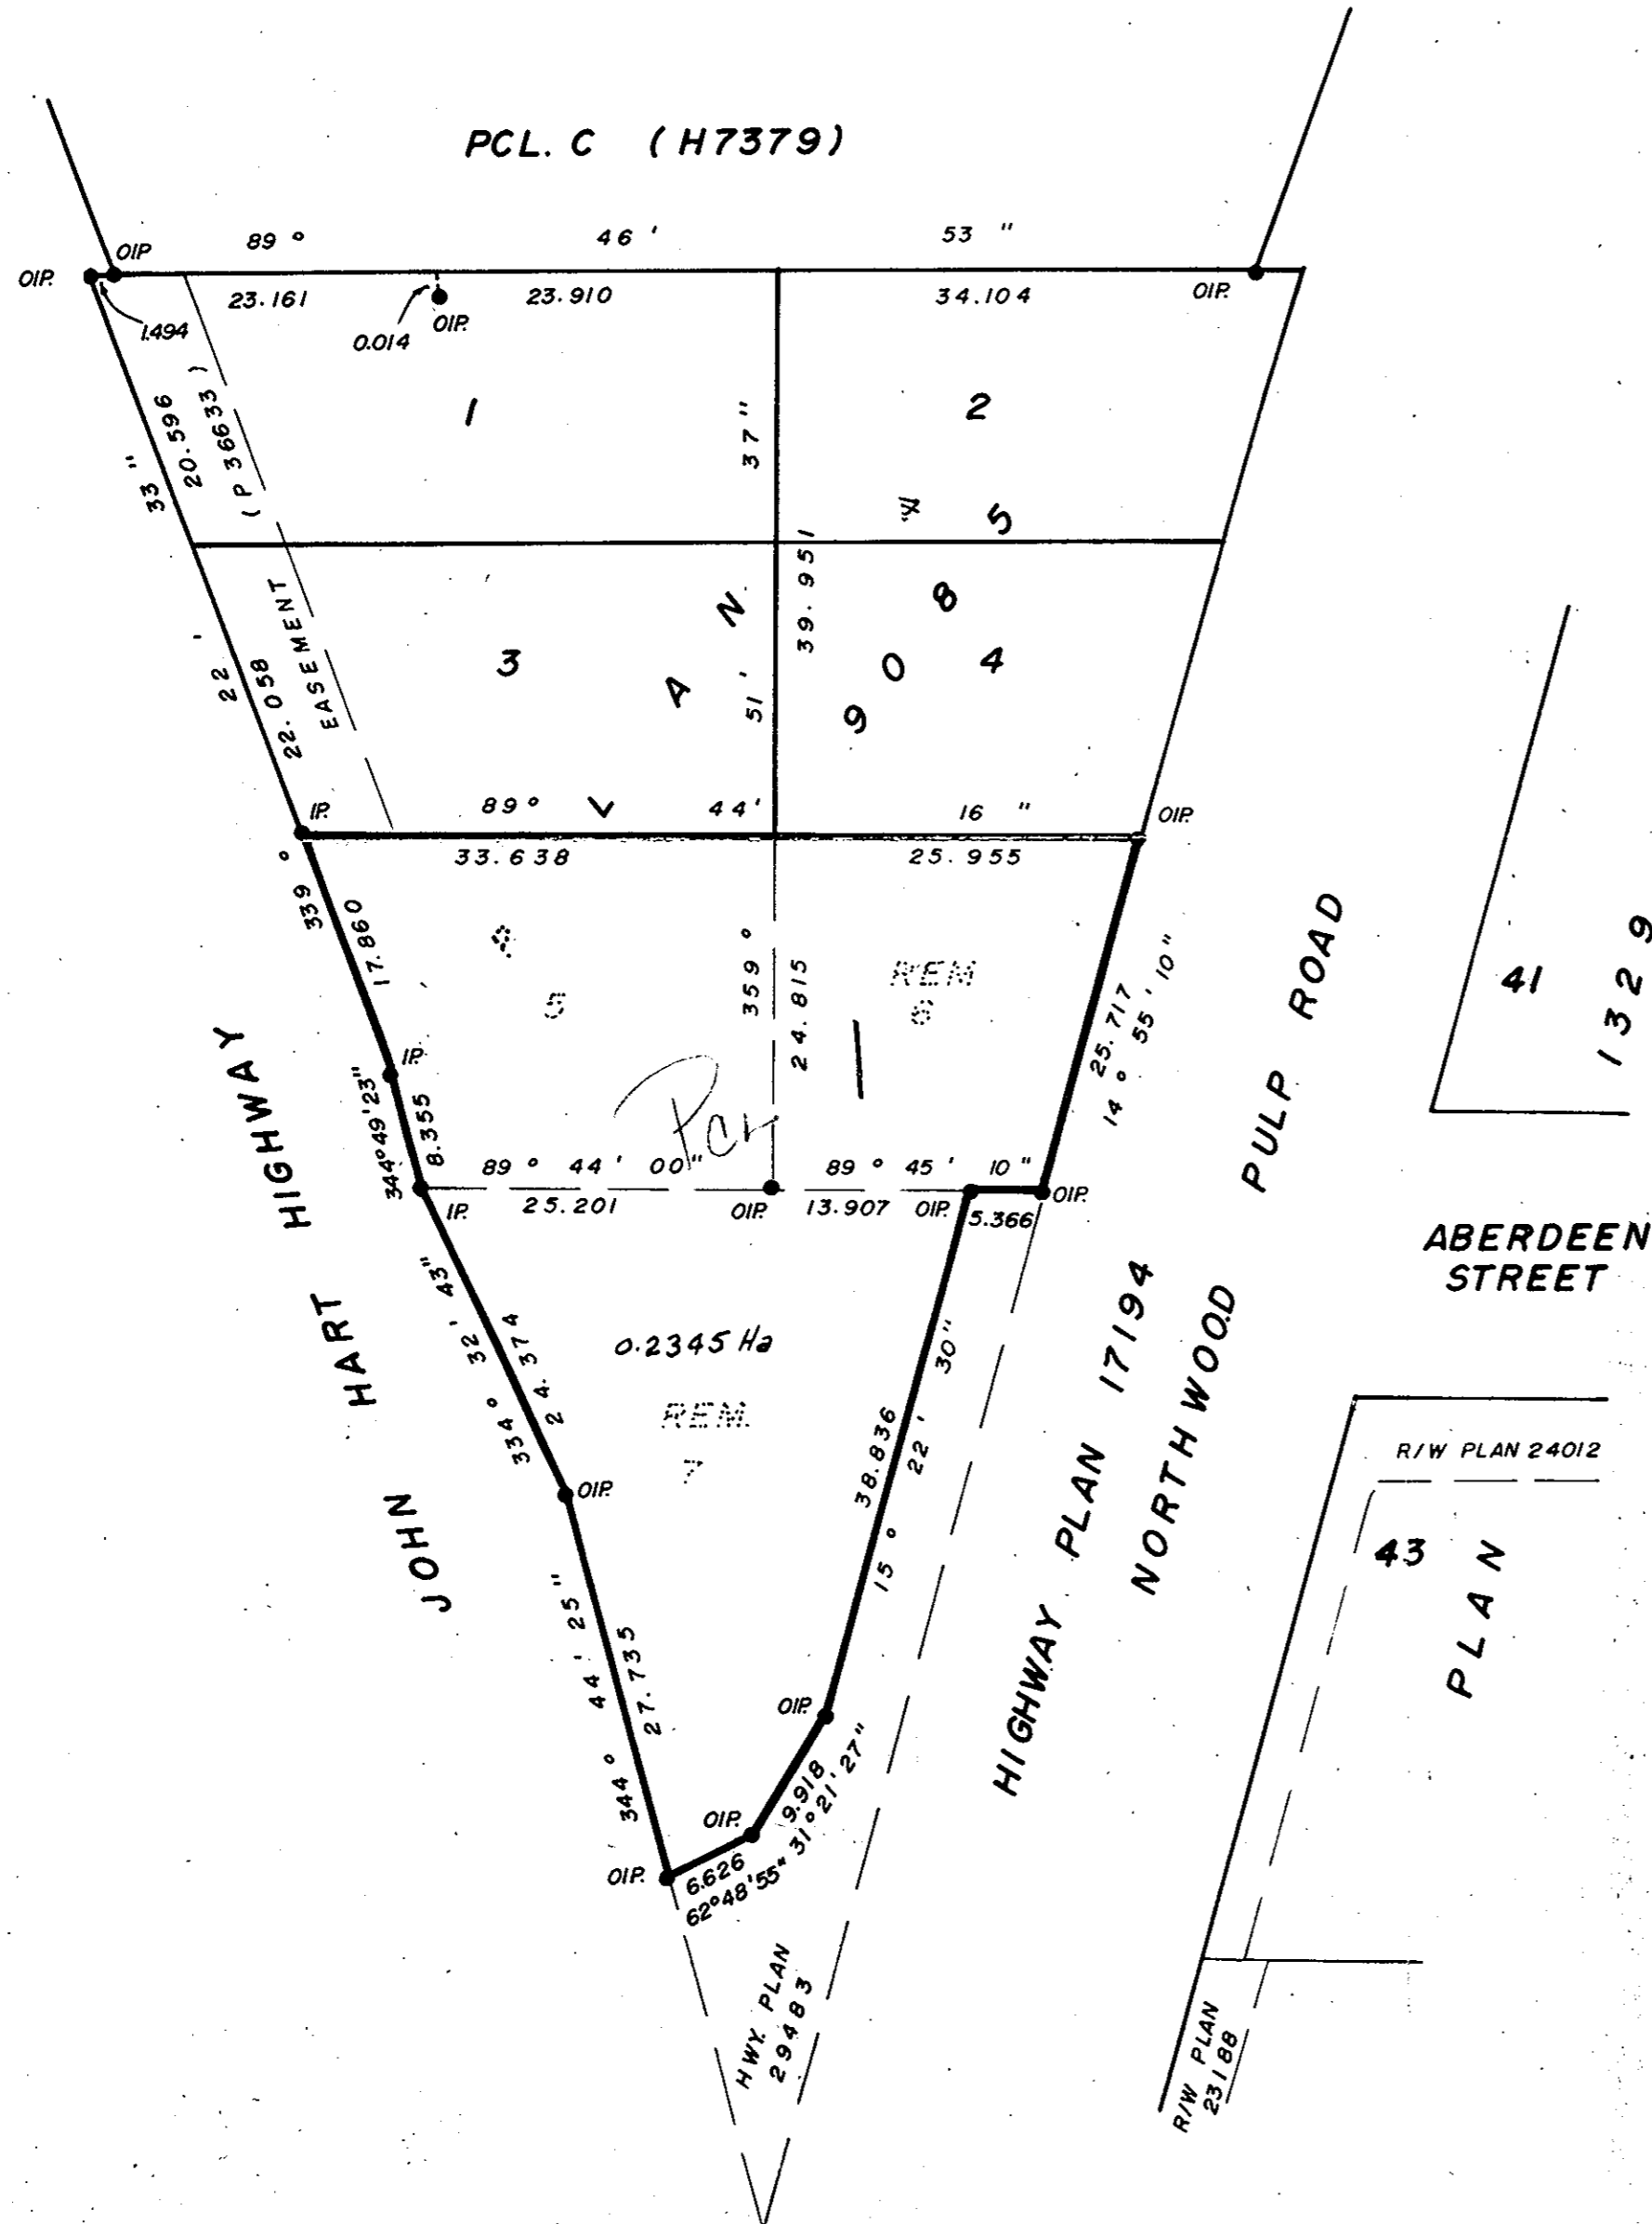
PCL. C (H7379)

89° 46' 53"

OIP
OIP
OIP
23.161
23.910
34.104
1.494
0.014
OIP

1
2

33"
20.596
(P 36633)
37"

VAN 9085 4

3
4
22'
22.058
EASEMENT
39.951
51'

IP
89° 44' 16"
OIP
33.638
25.955

339°
17.860
5
359°
24.815
REM
6
25.717
14° 55' 10"
PULP ROAD

Pcl 1

IP
344°49'23"
8.355
89° 44' 00"
89° 45' 10"
IP
25.201
OIP
13.907
OIP
5.366
OIP

JOHN HART HIGHWAY

334° 32' 43"
24.374
0.2345 Ha
REM
7
38.836
15° 22' 30"
HIGHWAY PLAN 17194
NORTHWOOD
OIP

344° 44' 25"
27.735
OIP
OIP
9.918
31°21'27"
OIP
6.626
62°48'55"

HWY. PLAN 29483

41
1329

ABERDEEN STREET

R/W PLAN 24012
43
PLAN

R/W PLAN 23188